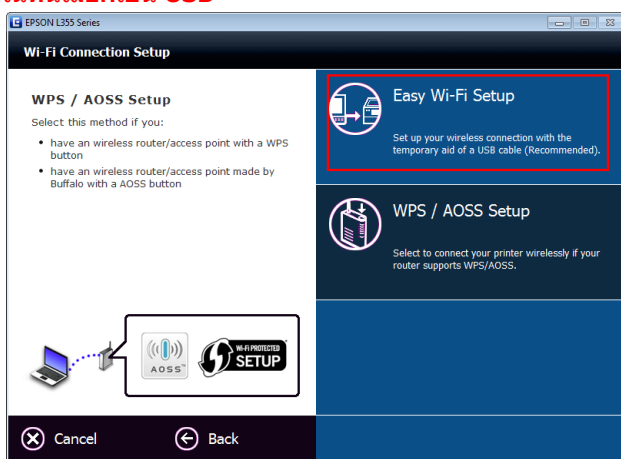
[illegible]

EPSON L355 Series

Wi-Fi Connection Setup

WPS / AOSS Setup

Select this method if you:

• have an wireless router/access point with a WPS button

• have an wireless router/access point made by Buffalo with a AOSS button

AOSS

WI-FI PROTECTED SETUP

Easy Wi-Fi Setup

Set up your wireless connection with the temporary aid of a USB cable (Recommended).

WPS / AOSS Setup

Select to connect your printer wirelessly if your router supports WPS/AOSS.

Cancel

Back